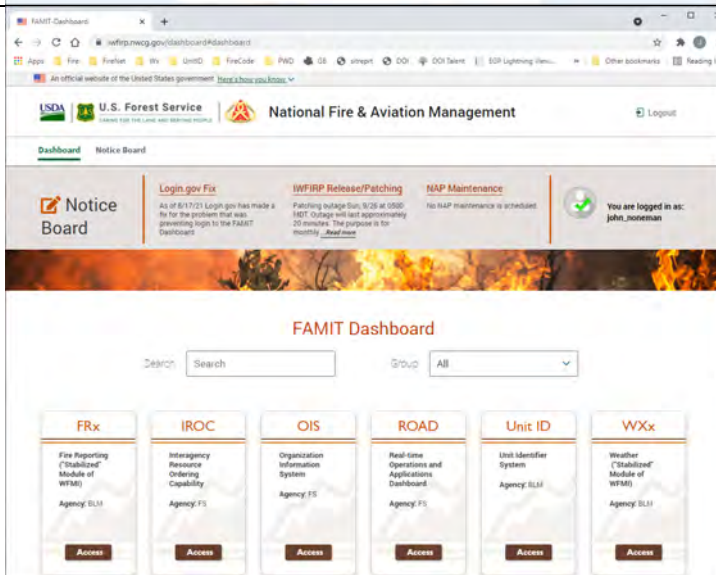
FAMIT-Dashboard × +

iwfirp.nwcg.gov/dashboard#dashboard

Apps Fire FireNet Wx UnitID FireCode PWD GB sitrept DOI DOI Talent EGP Lightning Viewer Other bookmarks Reading list

An official website of the United States government Here's how you know

USDA U.S. Forest Service CARING FOR THE LAND AND SERVING PEOPLE National Fire & Aviation Management Logout

Dashboard Notice Board

Notice Board

Login.gov Fix
As of 8/17/21 Login.gov has made a fix for the problem that was preventing login to the FAMIT Dashboard

IWFIRP Release/Patching
Patching outage Sun, 9/26 at 0500 MDT. Outage will last approximately 20 minutes. The purpose is for monthly ...Read more

NAP Maintenance
No NAP maintenance is scheduled.

You are logged in as: john_noneman

FAMIT Dashboard

Search Search Group All

FRx
Fire Reporting ("Stabilized" Module of WFMI)
Agency: BLM
Access

IROC
Interagency Resource Ordering Capability
Agency: FS
Access

OIS
Organization Information System
Agency: FS
Access

ROAD
Real-time Operations and Applications Dashboard
Agency: FS
Access

Unit ID
Unit Identifier System
Agency: BLM
Access

WXx
Weather ("Stabilized" Module of WFMI)
Agency: BLM
Access